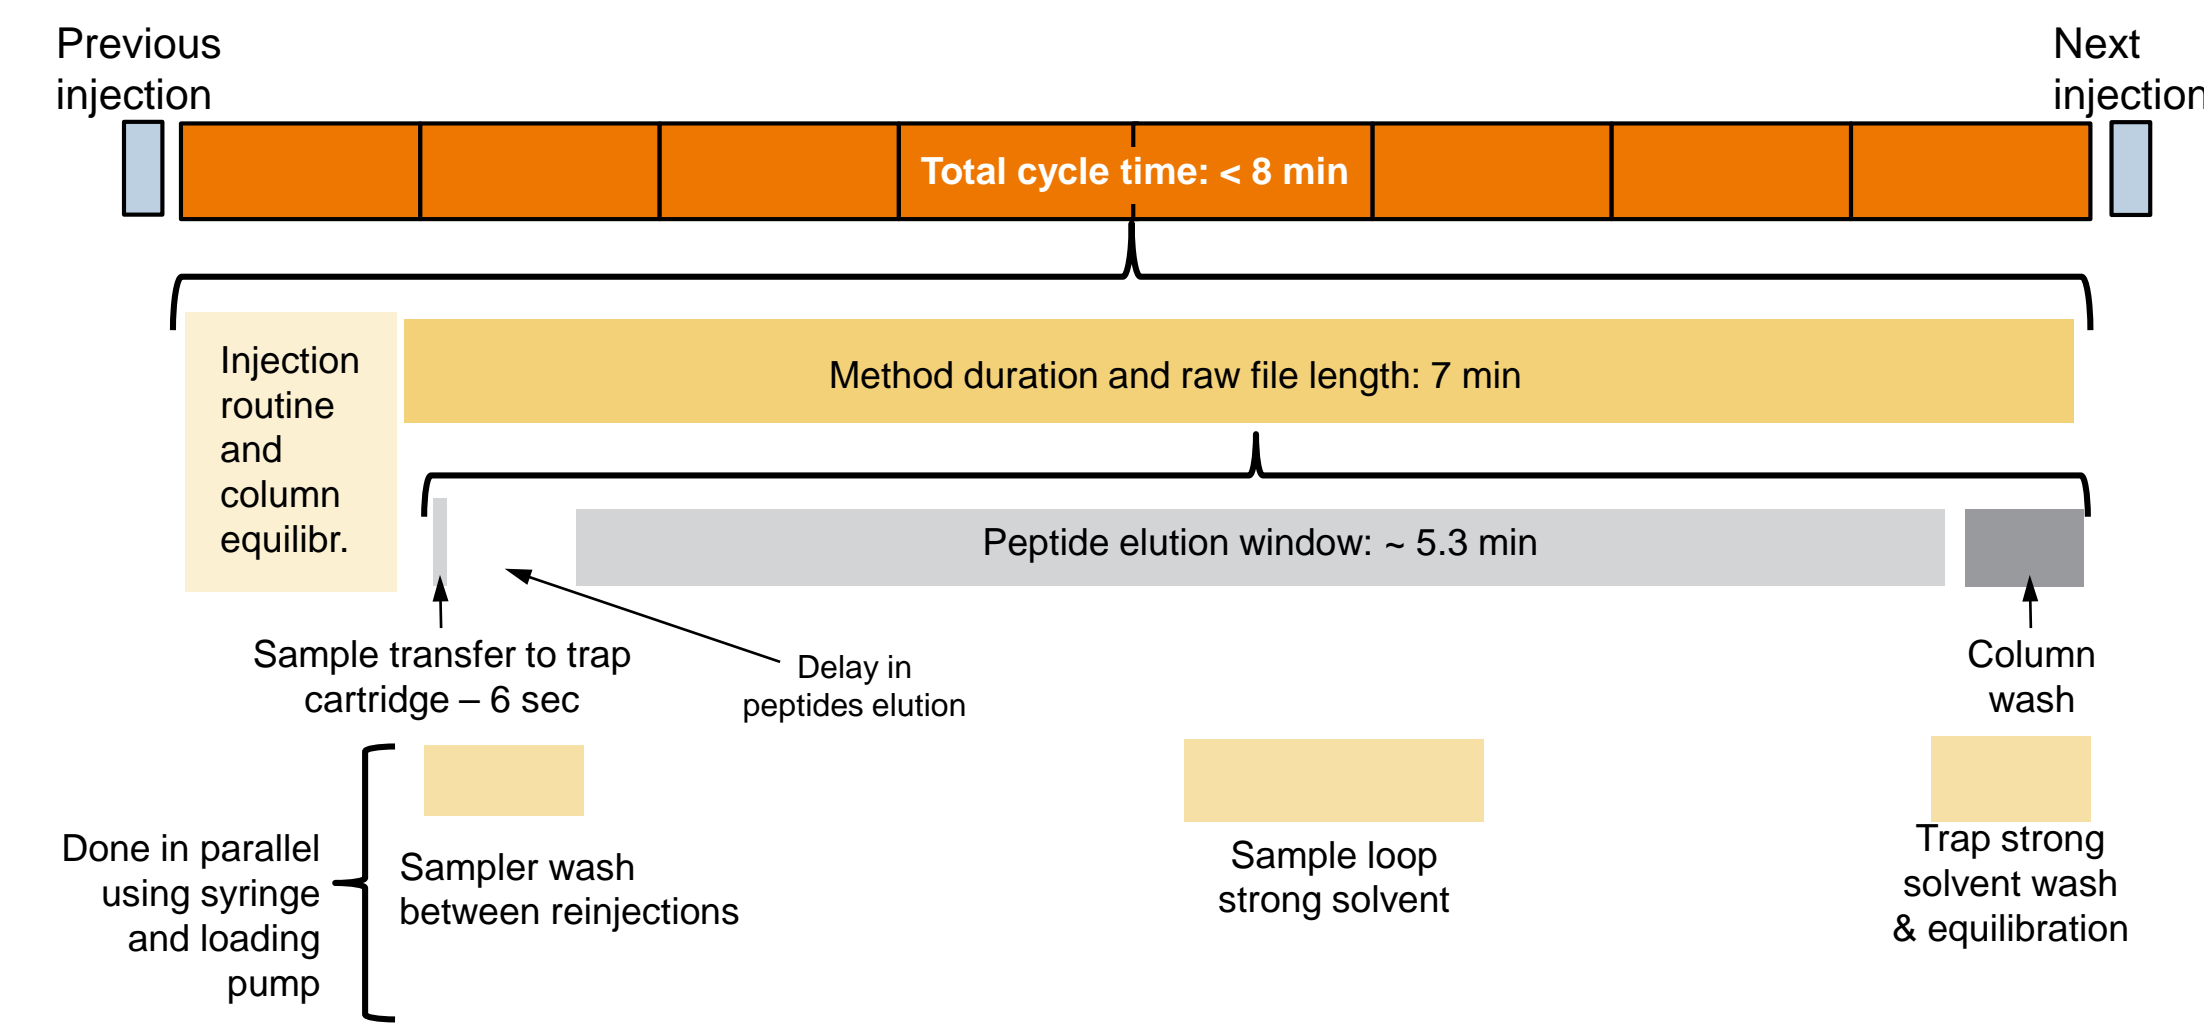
Previous injection

Next injection

Total cycle time: < 8 min

Injection routine and column equilibr.

Method duration and raw file length: 7 min

Peptide elution window: ~ 5.3 min

Sample transfer to trap cartridge – 6 sec

Delay in peptides elution

Column wash

Done in parallel using syringe and loading pump

Sampler wash between reinjections

Sample loop strong solvent

Trap strong solvent wash & equilibration